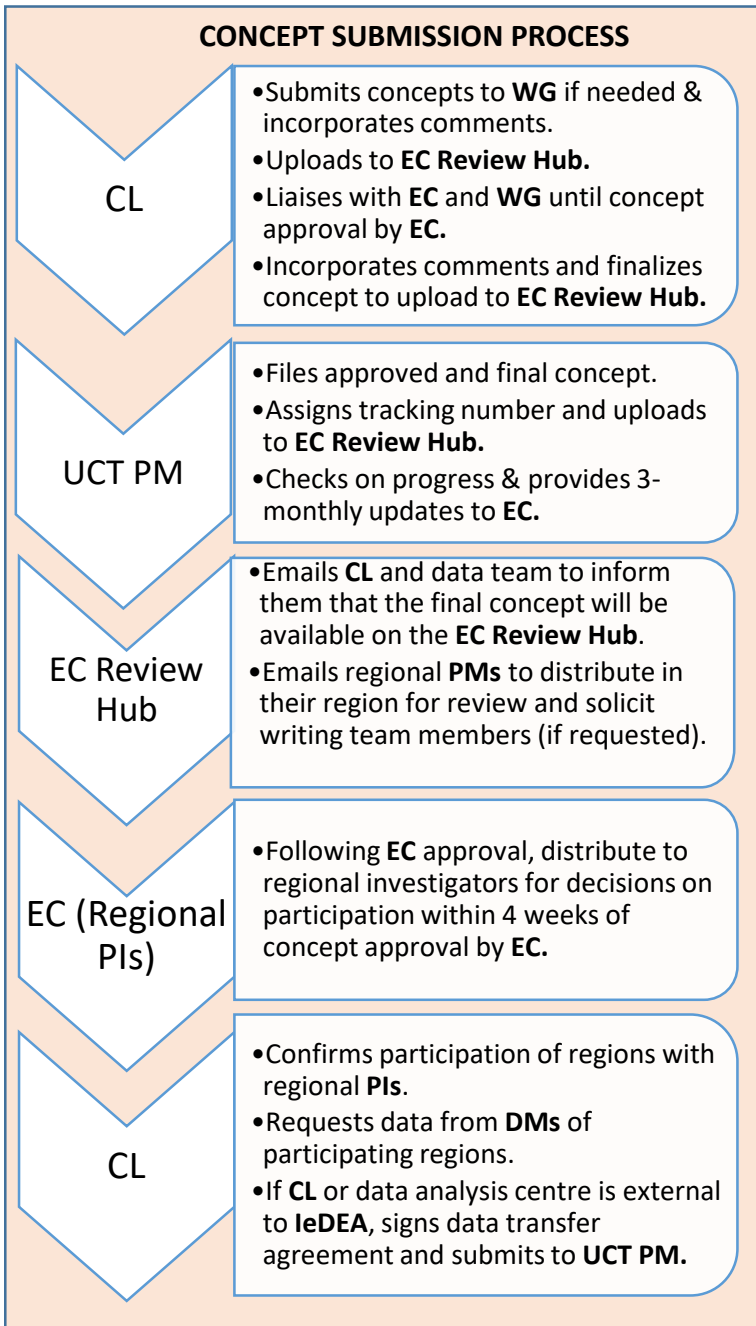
CONCEPT SUBMISSION PROCESS

CL

•Submits concepts to WG if needed & incorporates comments.
•Uploads to EC Review Hub.
•Liaises with EC and WG until concept approval by EC.
•Incorporates comments and finalizes concept to upload to EC Review Hub.

UCT PM

•Files approved and final concept.
•Assigns tracking number and uploads to EC Review Hub.
•Checks on progress & provides 3-monthly updates to EC.

EC Review Hub

•Emails CL and data team to inform them that the final concept will be available on the EC Review Hub.
•Emails regional PMs to distribute in their region for review and solicit writing team members (if requested).

EC (Regional PIs)

•Following EC approval, distribute to regional investigators for decisions on participation within 4 weeks of concept approval by EC.

CL

•Confirms participation of regions with regional PIs.
•Requests data from DMs of participating regions.
•If CL or data analysis centre is external to IeDEA, signs data transfer agreement and submits to UCT PM.